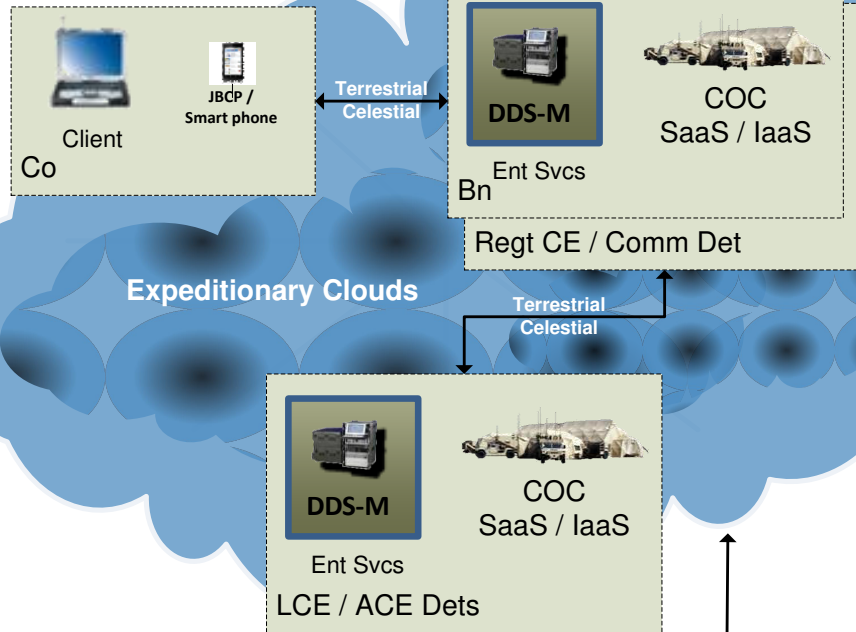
Client

JBCP / Smart phone

Co

Terrestrial
Celestial

DDS-M

Ent Svcs

COC
SaaS / IaaS

Bn

Regt CE / Comm Det

Expeditionary Clouds

Terrestrial
Celestial

DDS-M

Ent Svcs

COC
SaaS / IaaS

LCE / ACE Dets